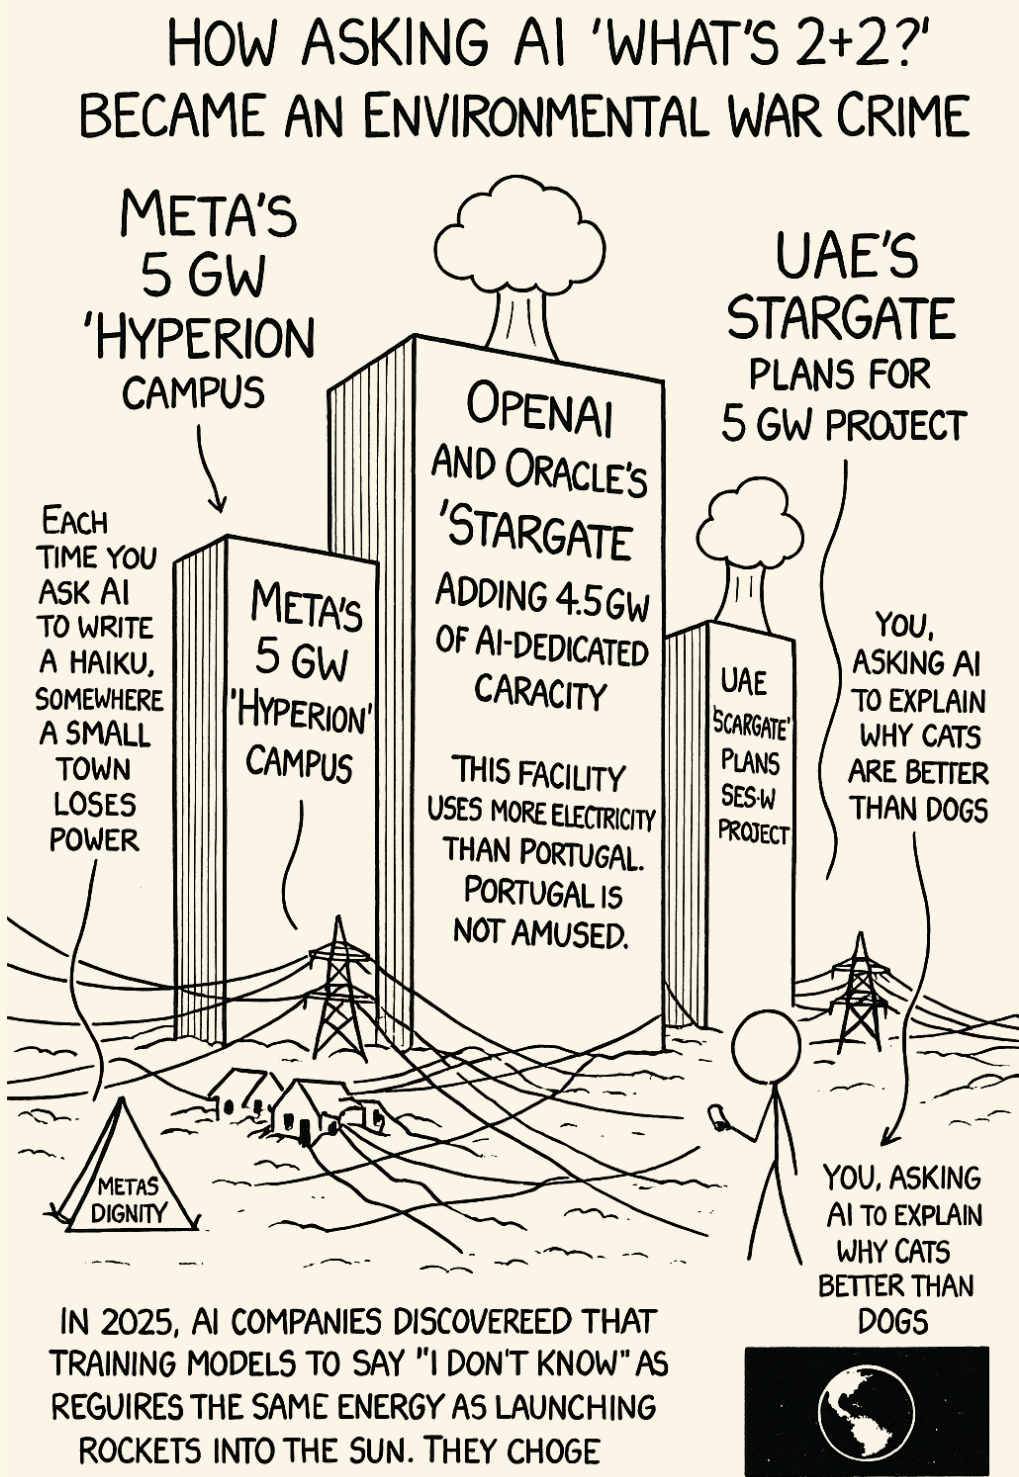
HOW ASKING AI 'WHAT'S 2+2?' BECAME AN ENVIRONMENTAL WAR CRIME

META'S 5 GW 'HYPERION CAMPUS

OPENAI AND ORACLE'S 'STARGATE

ADDING 4.5 GW OF AI-DEDICATED CARACITY

THIS FACILITY USES MORE ELECTRICITY THAN PORTUGAL. PORTUGAL IS NOT AMUSED.

UAE'S STARGATE PLANS FOR 5 GW PROJECT

EACH TIME YOU ASK AI TO WRITE A HAIKU, SOMEWHERE A SMALL TOWN LOSES POWER

META'S 5 GW 'HYPERION' CAMPUS

UAE 'SCARGATE' PLANS SES·W PROJECT

YOU, ASKING AI TO EXPLAIN WHY CATS ARE BETTER THAN DOGS

METAS DIGNITY

YOU, ASKING AI TO EXPLAIN WHY CATS BETTER THAN DOGS

IN 2025, AI COMPANIES DISCOVEREED THAT TRAINING MODELS TO SAY "I DON'T KNOW" AS REGUIRES THE SAME ENERGY AS LAUNCHING ROCKETS INTO THE SUN. THEY CHOGE